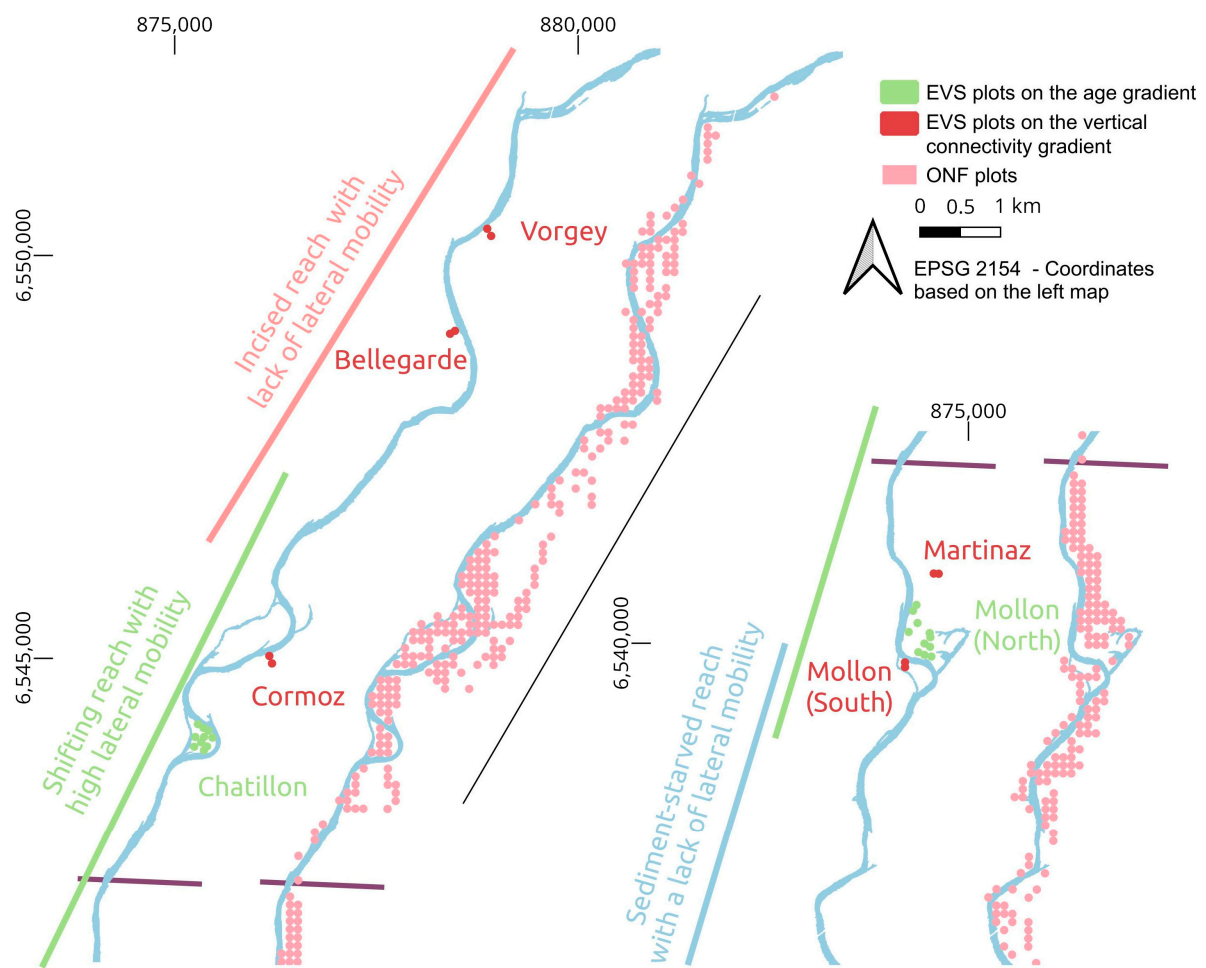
875,000

880,000

EVS plots on the age gradient

EVS plots on the vertical connectivity gradient

ONF plots

0 0.5 1 km

EPSG 2154 - Coordinates based on the left map

6,550,000

Incised reach with lack of lateral mobility

Vorgey

Bellegarde

875,000

Martinaz

6,545,000

Shifting reach with high lateral mobility

6,540,000

Mollon (North)

Mollon (South)

Cormoz

Chatillon

Sediment-starved reach with a lack of lateral mobility